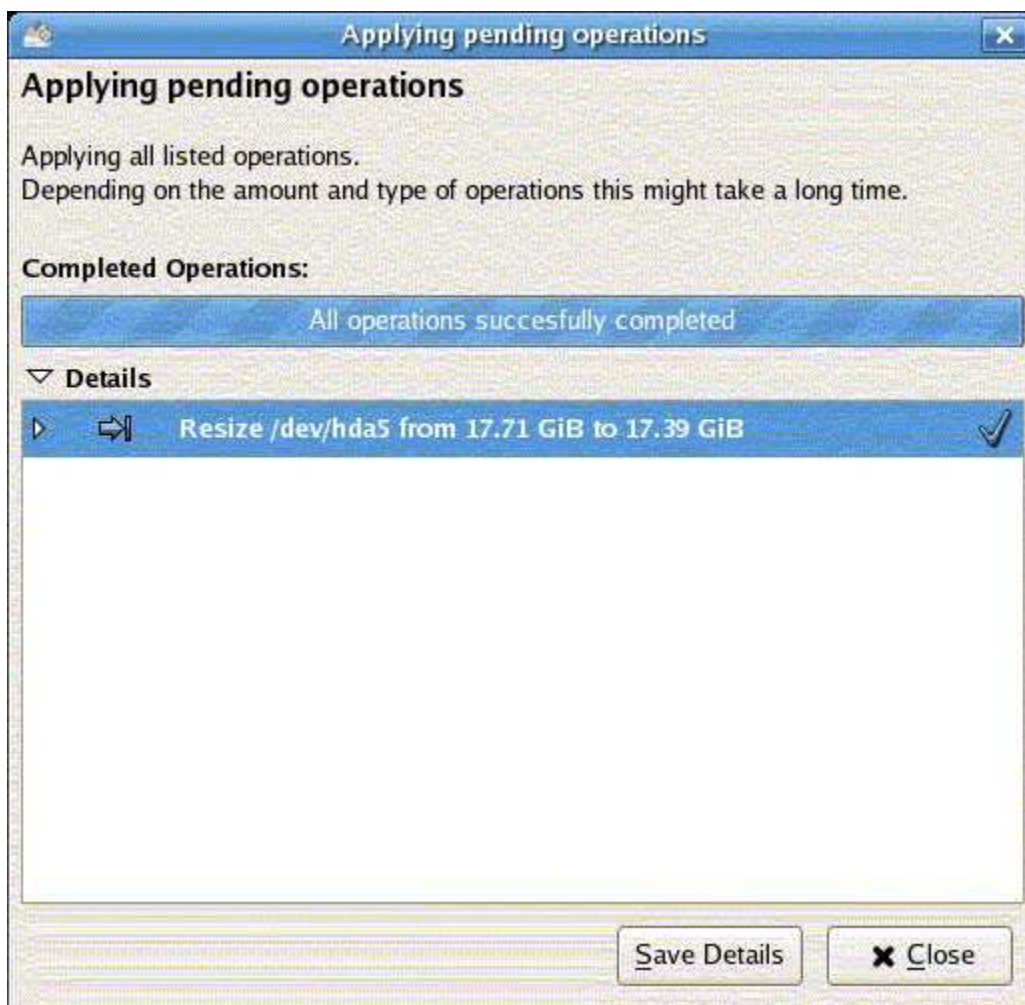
Applying pending operations

Applying pending operations

Applying all listed operations.
Depending on the amount and type of operations this might take a long time.

Completed Operations:

All operations succesfully completed

Details

Resize /dev/hda5 from 17.71 GiB to 17.39 GiB

Save Details

Close